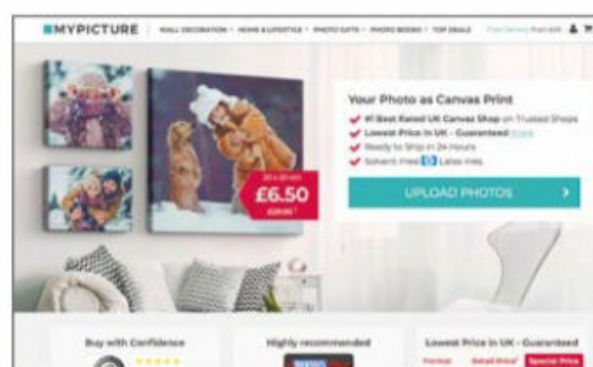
MYPICTURE WALL DECORATION HOME & LIFESTYLE PHOTO GIFTS PHOTO BOOKS TOP DEALS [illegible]

Your Photo as Canvas Print
#1 Best Rated UK Canvas Shop on Trusted Shops
Lowest Price in UK - Guaranteed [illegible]
Ready to Ship in 24 Hours
Solvent-Free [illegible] Latex Inks

UPLOAD PHOTOS

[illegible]
£6.50
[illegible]

Buy with Confidence

Highly recommended

Lowest Price in UK - Guaranteed
Format Retail Price* Special Price